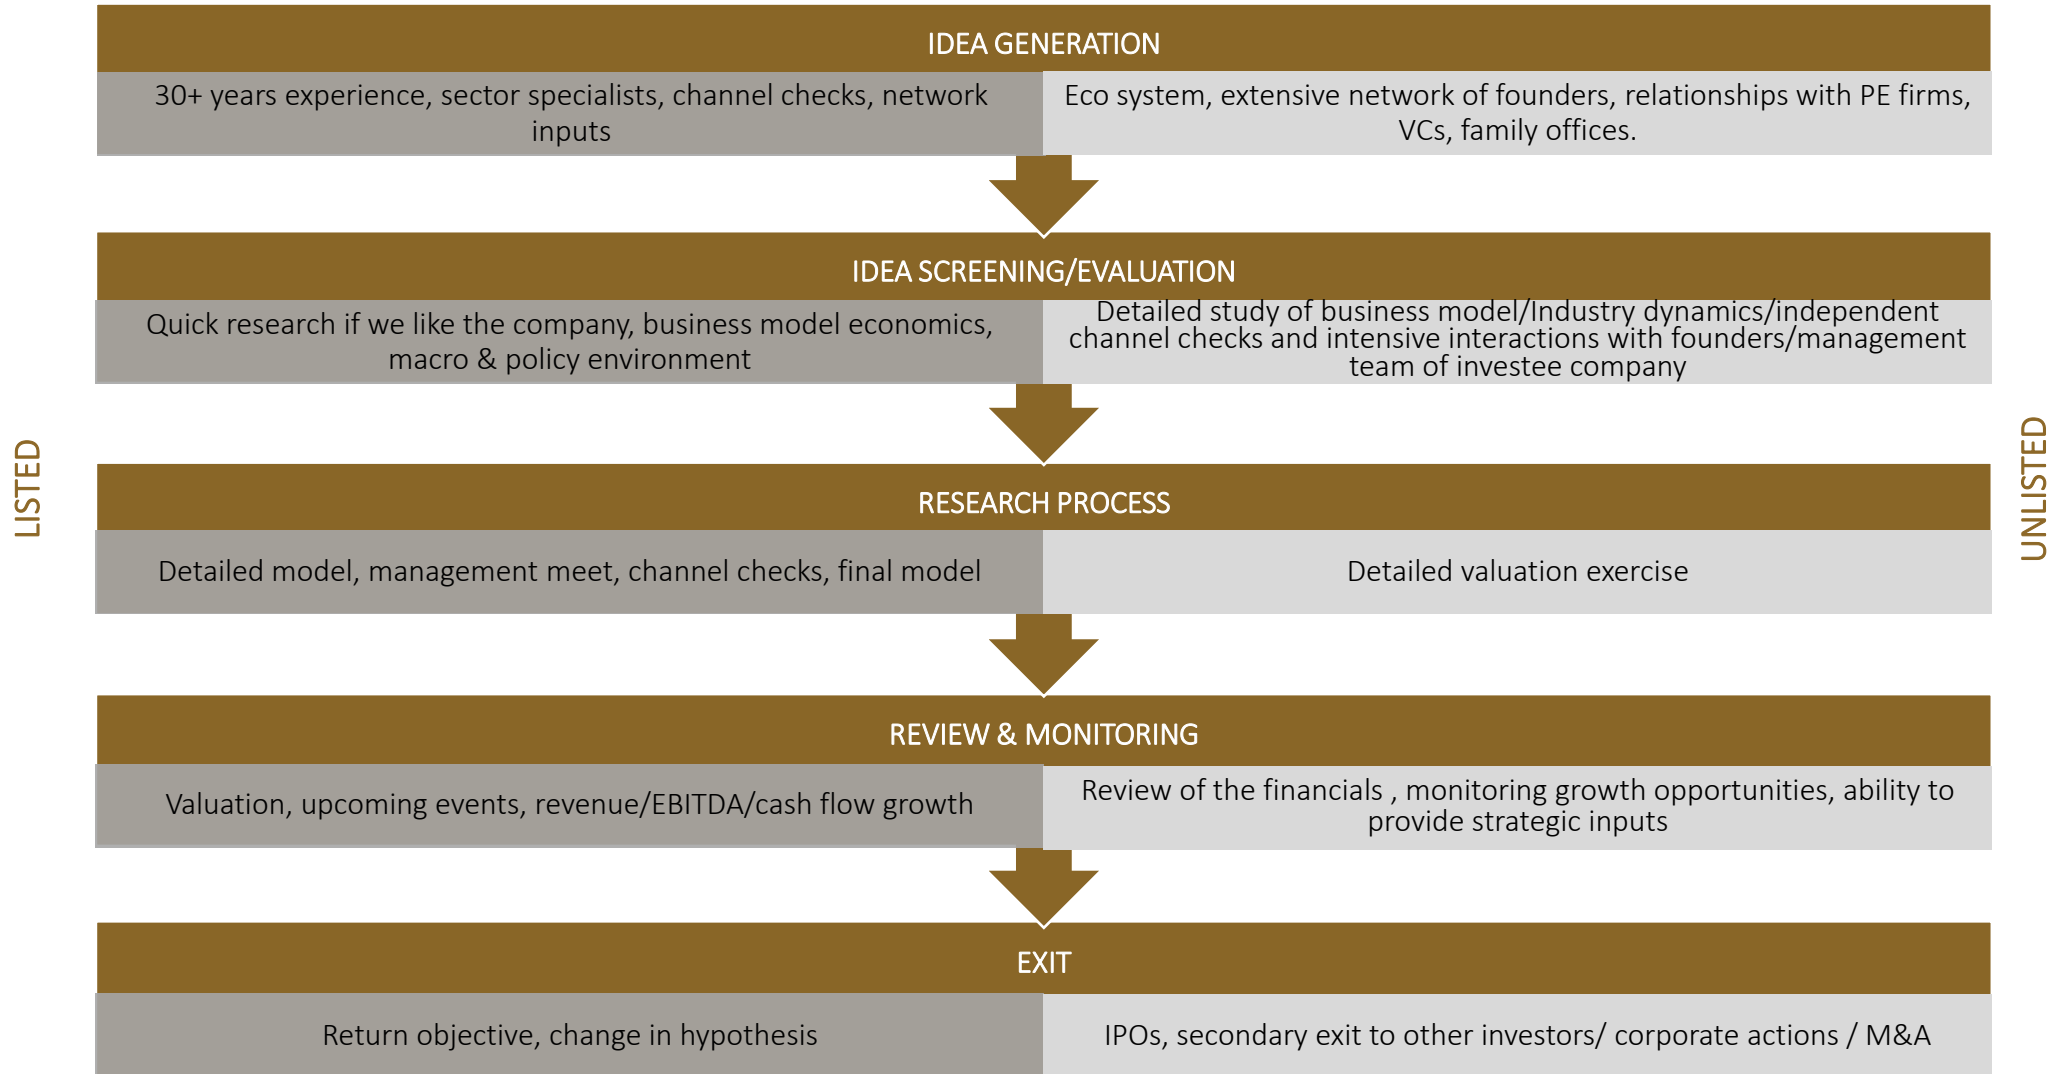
LISTED

UNLISTED

IDEA GENERATION

30+ years experience, sector specialists, channel checks, network inputs

Eco system, extensive network of founders, relationships with PE firms, VCs, family offices.

IDEA SCREENING/EVALUATION

Quick research if we like the company, business model economics, macro & policy environment

Detailed study of business model/Industry dynamics/independent channel checks and intensive interactions with founders/management team of investee company

RESEARCH PROCESS

Detailed model, management meet, channel checks, final model

Detailed valuation exercise

REVIEW & MONITORING

Valuation, upcoming events, revenue/EBITDA/cash flow growth

Review of the financials , monitoring growth opportunities, ability to provide strategic inputs

EXIT

Return objective, change in hypothesis

IPOs, secondary exit to other investors/ corporate actions / M&A